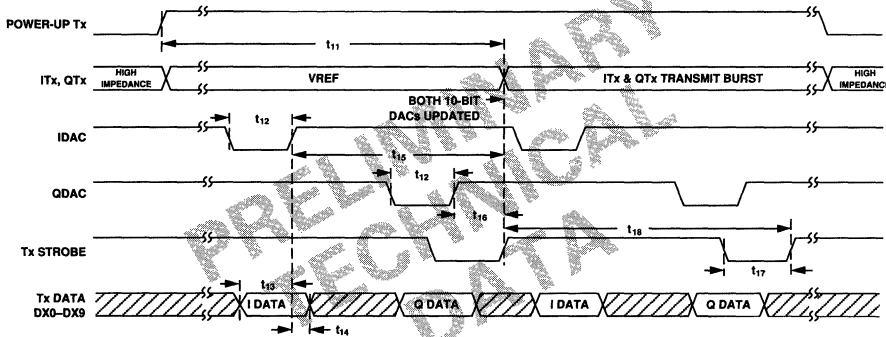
POWER-UP Tx

$t_{11}$

ITx, QTx

HIGH IMPEDANCE

VREF

ITx & QTx TRANSMIT BURST

HIGH IMPEDANCE

BOTH 10-BIT DACs UPDATED

IDAC

$t_{12}$

$t_{15}$

QDAC

$t_{12}$

$t_{16}$

$t_{18}$

Tx STROBE

$t_{17}$

Tx DATA DX0–DX9

$t_{13}$

I DATA

Q DATA

I DATA

Q DATA

$t_{14}$

PRELIMINARY TECHNICAL DATA